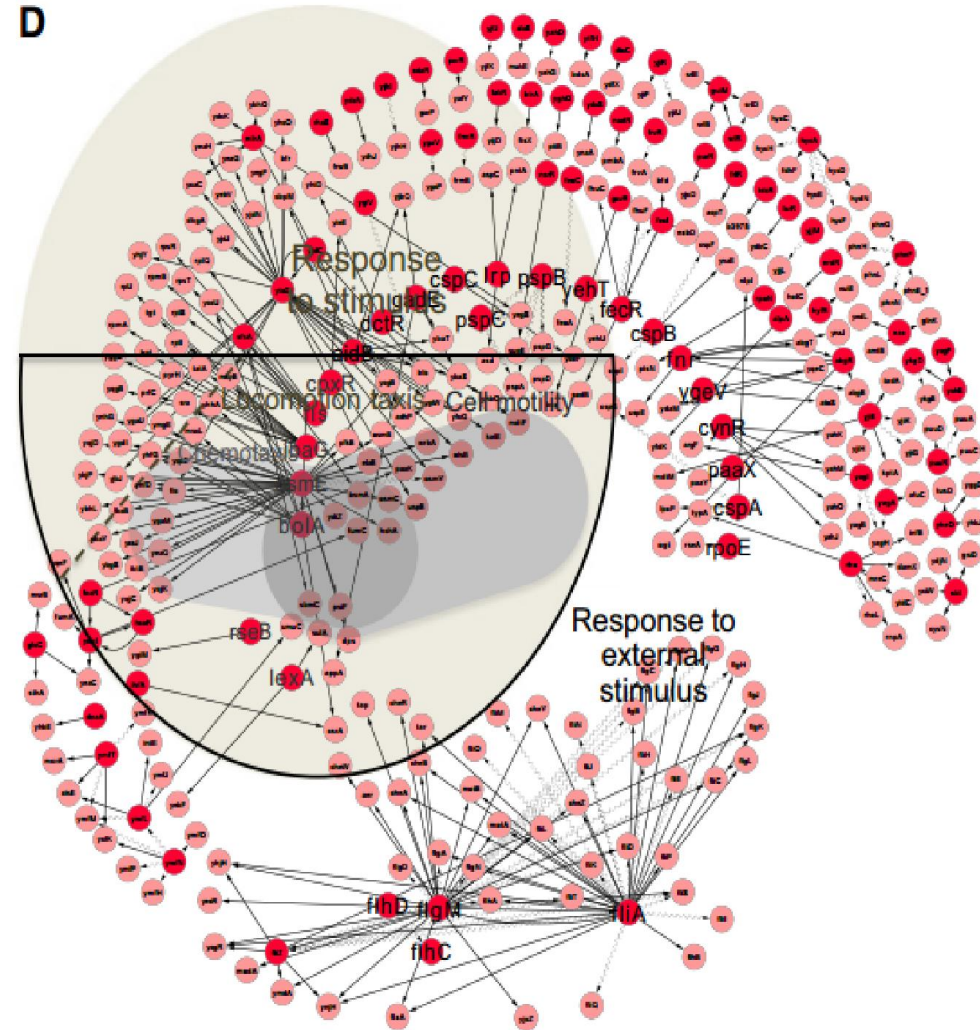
D

Response to stimulus

cspC

lrp

pspB

yehT

gadE

fecR

dctR

pspC

cspB

fnr

aidB

cpxR

ygeV

Locomotion taxis

Cell motility

fis

cynR

Chemotaxis

baeR

paaX

hns

cspA

bolA

rpoE

rcsB

lexA

Response to external stimulus

flhD

fliA

flgM

flhC